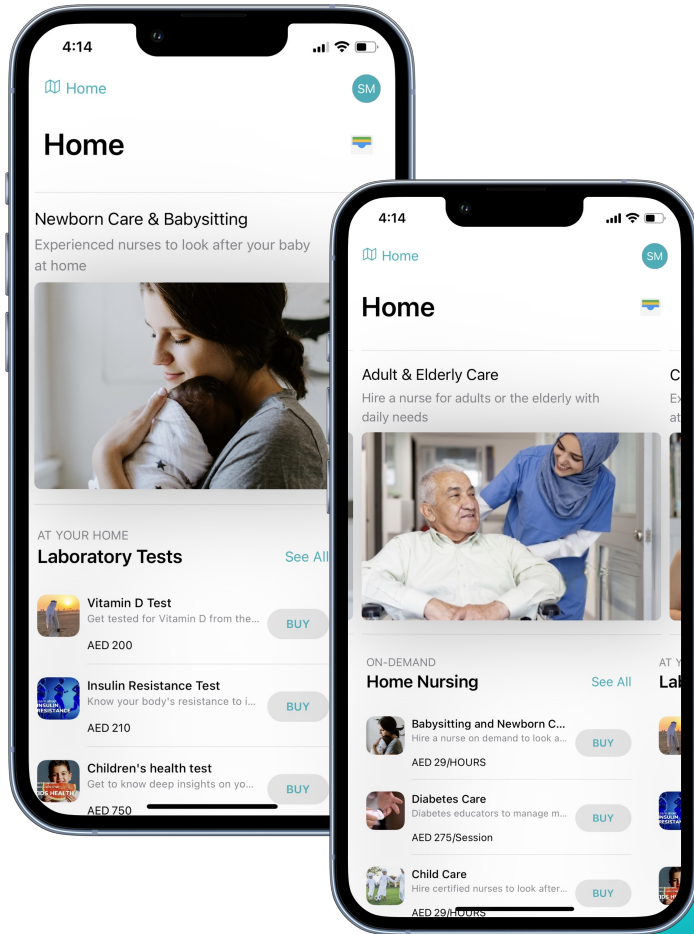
4:14

Home

SM

Home

Newborn Care & Babysitting

Experienced nurses to look after your baby at home

AT YOUR HOME

Laboratory Tests

See All

Vitamin D Test

Get tested for Vitamin D from the...

AED 200

BUY

INSULIN RESISTANCE

Insulin Resistance Test

Know your body's resistance to i...

AED 210

BUY

Children's health test

Get to know deep insights on yo...

AED 750

BUY

4:14

Home

SM

Home

Adult & Elderly Care

Hire a nurse for adults or the elderly with daily needs

C

Ex

at

ON-DEMAND

Home Nursing

See All

AT Y

La

Babysitting and Newborn C...

Hire a nurse on demand to look a...

AED 29/HOURS

BUY

Diabetes Care

Diabetes educators to manage m...

AED 275/Session

BUY

INSULIN RESISTANCE

Child Care

Hire certified nurses to look after...

AED 29/HOURS

BUY